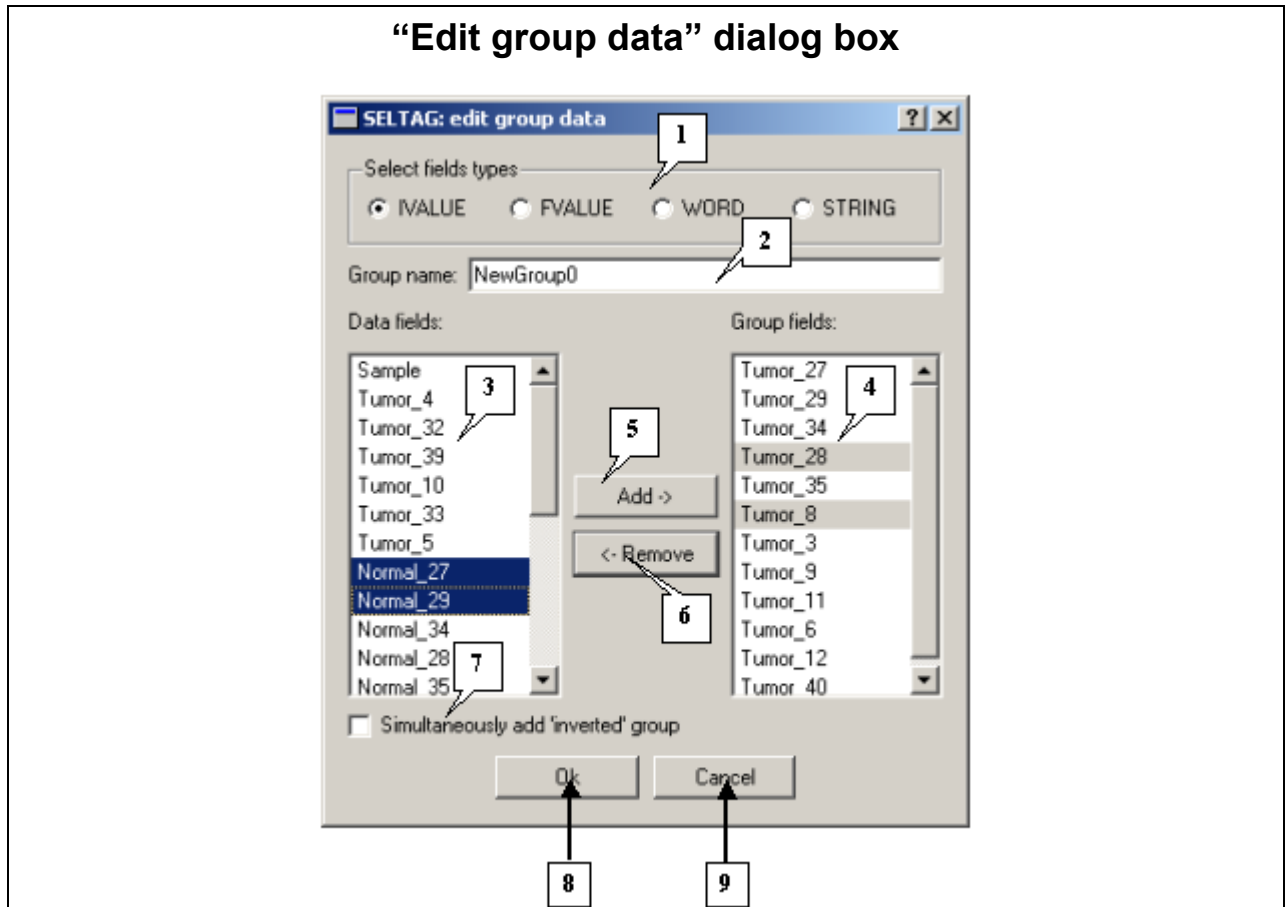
"Edit group data" dialog box

SELTAG: edit group data

? X

1

Select fields types

IVALUE FVALUE WORD STRING

2

Group name: NewGroup0

Data fields:

Group fields:

Sample
Tumor_4
Tumor_32
Tumor_39
Tumor_10
Tumor_33
Tumor_5
Normal_27
Normal_29
Normal_34
Normal_28
Normal_35

3

5

Add ->

<- Remove

6

Tumor_27
Tumor_29
Tumor_34
Tumor_28
Tumor_35
Tumor_8
Tumor_3
Tumor_9
Tumor_11
Tumor_6
Tumor_12
Tumor_40

4

7

Simultaneously add 'inverted' group

Ok

Cancel

8

9